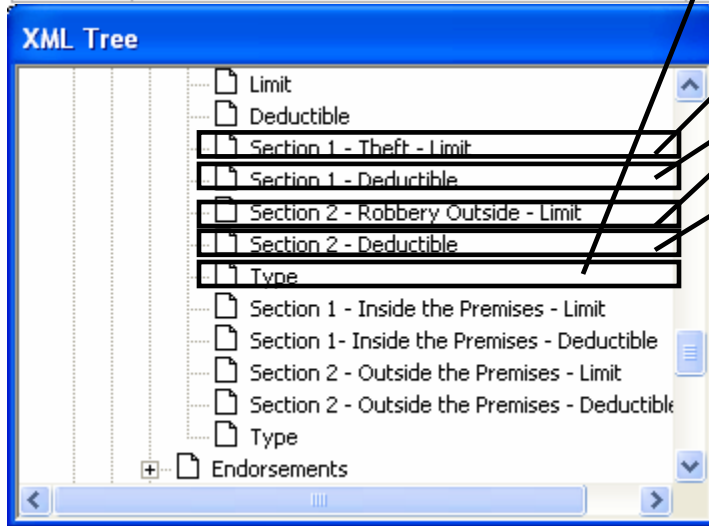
XML Tree

Limit
Deductible
Section 1 - Theft - Limit
Section 1 - Deductible
Section 2 - Robbery Outside - Limit
Section 2 - Deductible
Type
Section 1 - Inside the Premises - Limit
Section 1- Inside the Premises - Deductible
Section 2 - Outside the Premises - Limit
Section 2 - Outside the Premises - Deductible
Type
Endorsements